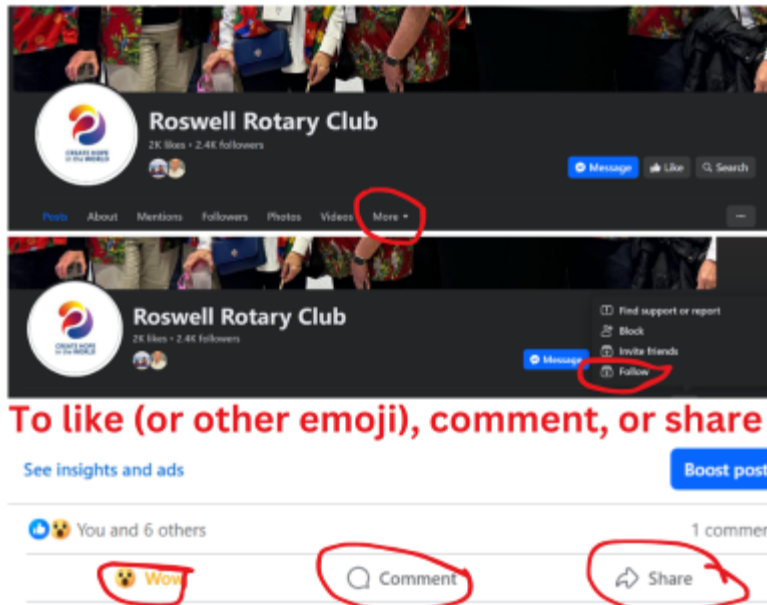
CREATE HOPE in the WORLD

Roswell Rotary Club

2K likes • 2.4K followers

Message Like Search

Posts About Mentions Followers Photos Videos More

CREATE HOPE in the WORLD

Roswell Rotary Club

2K likes • 2.4K followers

Message

Find support or report
Block
Invite friends
Follow

To like (or other emoji), comment, or share

See insights and ads

Boost post

You and 6 others

1 commen

Wow

Comment

Share